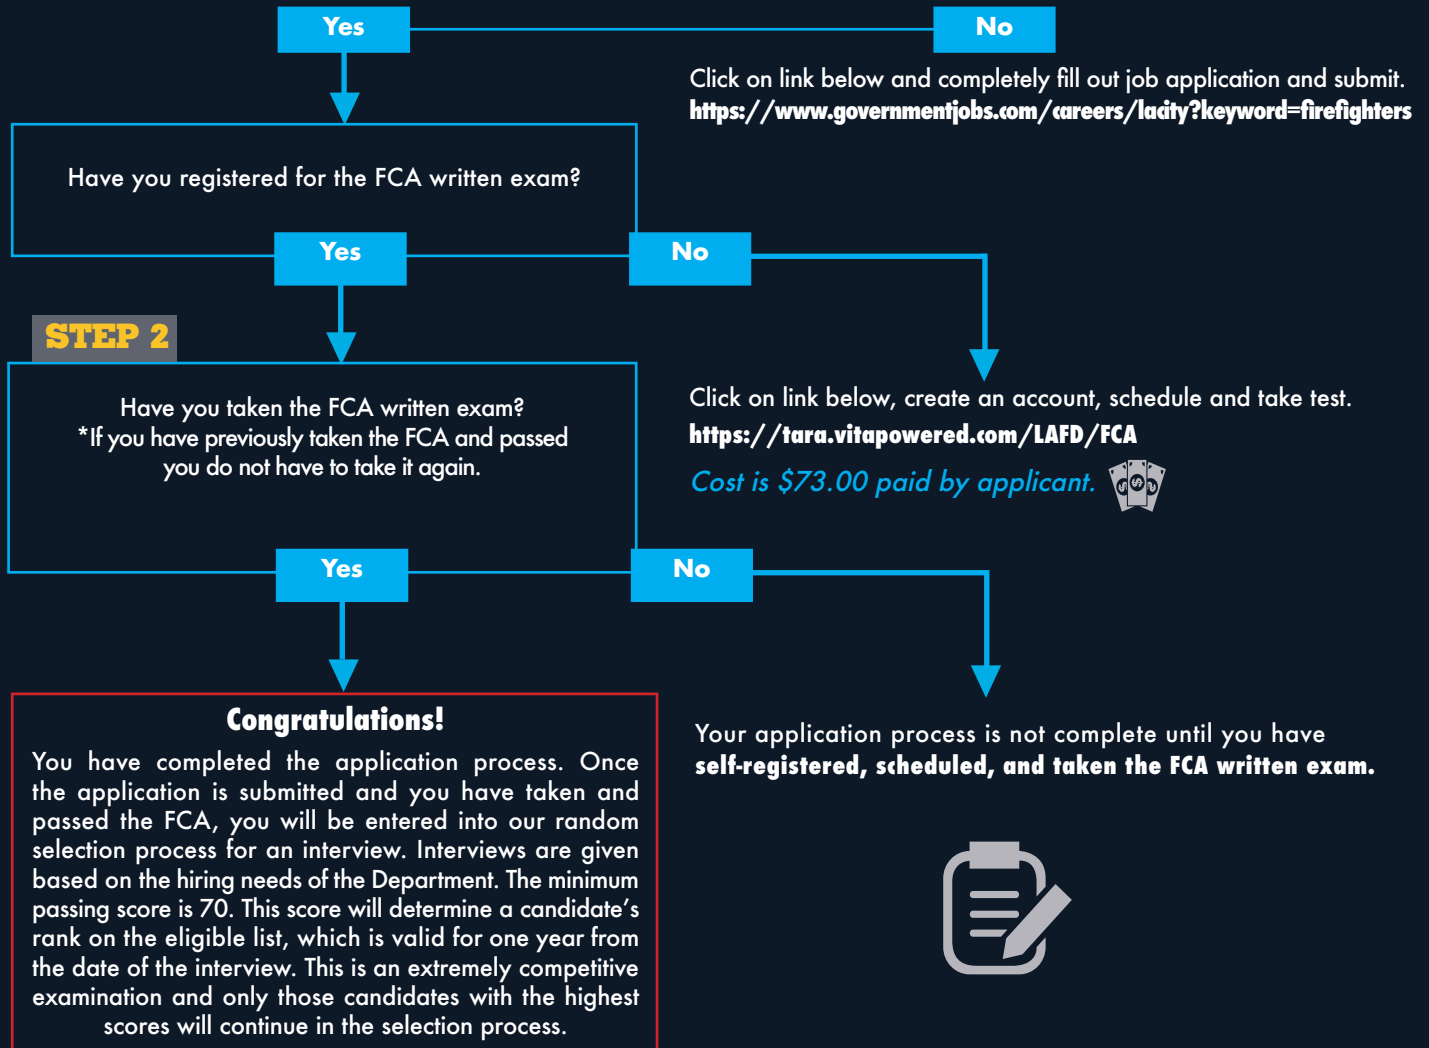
Yes

No

Click on link below and completely fill out job application and submit.
https://www.governmentjobs.com/careers/lacity?keyword=firefighters

Have you registered for the FCA written exam?

Yes

No

STEP 2

Have you taken the FCA written exam?
*If you have previously taken the FCA and passed you do not have to take it again.

Click on link below, create an account, schedule and take test.
https://tara.vitapowered.com/LAFD/FCA
Cost is $73.00 paid by applicant.

Yes

No

Congratulations!
You have completed the application process. Once the application is submitted and you have taken and passed the FCA, you will be entered into our random selection process for an interview. Interviews are given based on the hiring needs of the Department. The minimum passing score is 70. This score will determine a candidate's rank on the eligible list, which is valid for one year from the date of the interview. This is an extremely competitive examination and only those candidates with the highest scores will continue in the selection process.

Your application process is not complete until you have self-registered, scheduled, and taken the FCA written exam.